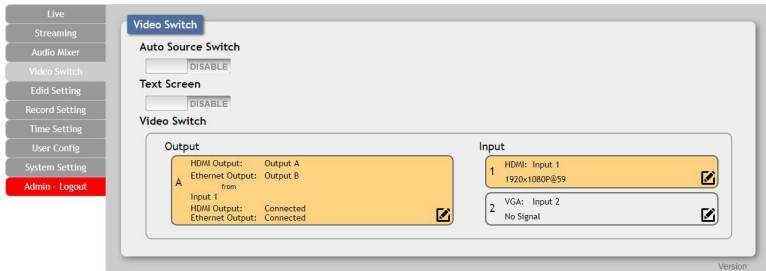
Live
Streaming
Audio Mixer
Video Switch
Edit Setting
Record Setting
Time Setting
User Config
System Setting
Admin - Logout

Video Switch

Auto Source Switch
DISABLE
Text Screen
DISABLE
Video Switch

Output
A
HDMI Output: Output A
Ethernet Output: Output B
from
Input 1
HDMI Output: Connected
Ethernet Output: Connected

Input
1
HDMI: Input 1
1920x1080P@59
2
VGA: Input 2
No Signal

Version: